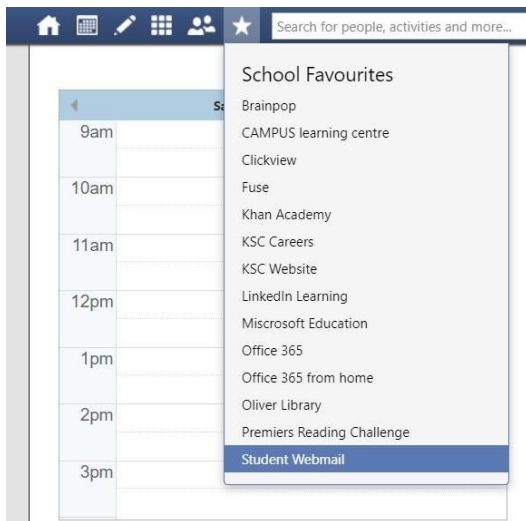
Search for people, activities and more...

Sa

9am

10am

11am

12pm

1pm

2pm

3pm

School Favourites
Brainpop
CAMPUS learning centre
Clickview
Fuse
Khan Academy
KSC Careers
KSC Website
LinkedIn Learning
Miscrosoft Education
Office 365
Office 365 from home
Oliver Library
Premiers Reading Challenge
Student Webmail